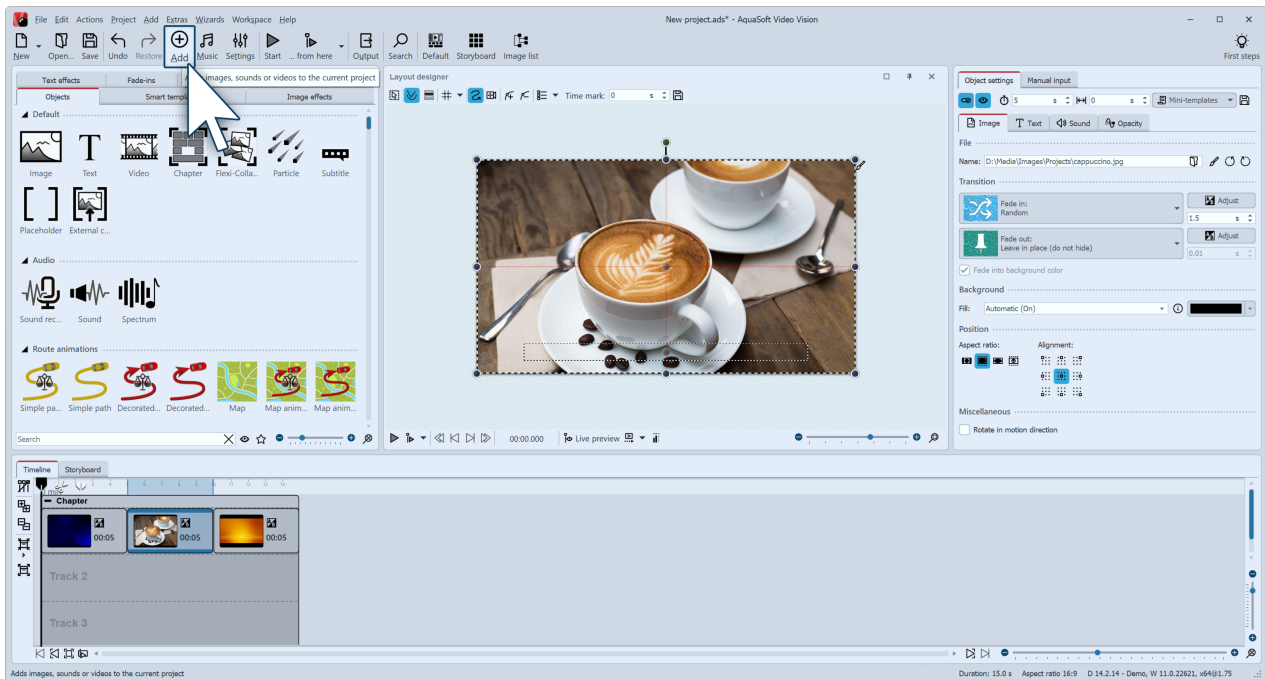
File Edit Actions Project Add Extras Wizards Workspace Help

New project.ads* - AquaSoft Video Vision

New Open... Save Undo Restore Add Music Settings Start ... from here Output Search Default Storyboard Image list

First steps

Text effects Fade-ins

Objects Smart templ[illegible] Image effects

images, sounds or videos to the current project

Default

Image Text Video Chapter Flexi-Colla... Particle Subtitle

Placeholder External c...

Audio

Sound rec... Sound Spectrum

Route animations

Simple pa... Simple path Decorated... Decorated... Map Map anim... Map anim...

Search

Layout designer

Time mark: 0 s

00:00.000 Live preview

Object settings Manual input

5 s 0 s Mini-templates

Image Text Sound Opacity

File

Name: D:\Media\Images\Projects\cappuccino.jpg

Transition

Fade in: Random

Adjust

1.5 s

Fade out: Leave in place (do not hide)

Adjust

0.01 s

Fade into background color

Background

Fill: Automatic (On)

Position

Aspect ratio: Alignment:

Miscellaneous

Rotate in motion direction

Timeline Storyboard

Chapter

00:05 00:05 00:05

Track 2

Track 3

Adds images, sounds or videos to the current project

Duration: 15.0 s Aspect ratio 16:9 D 14.2.14 - Demo, W 11.0.22621, x64@1.75